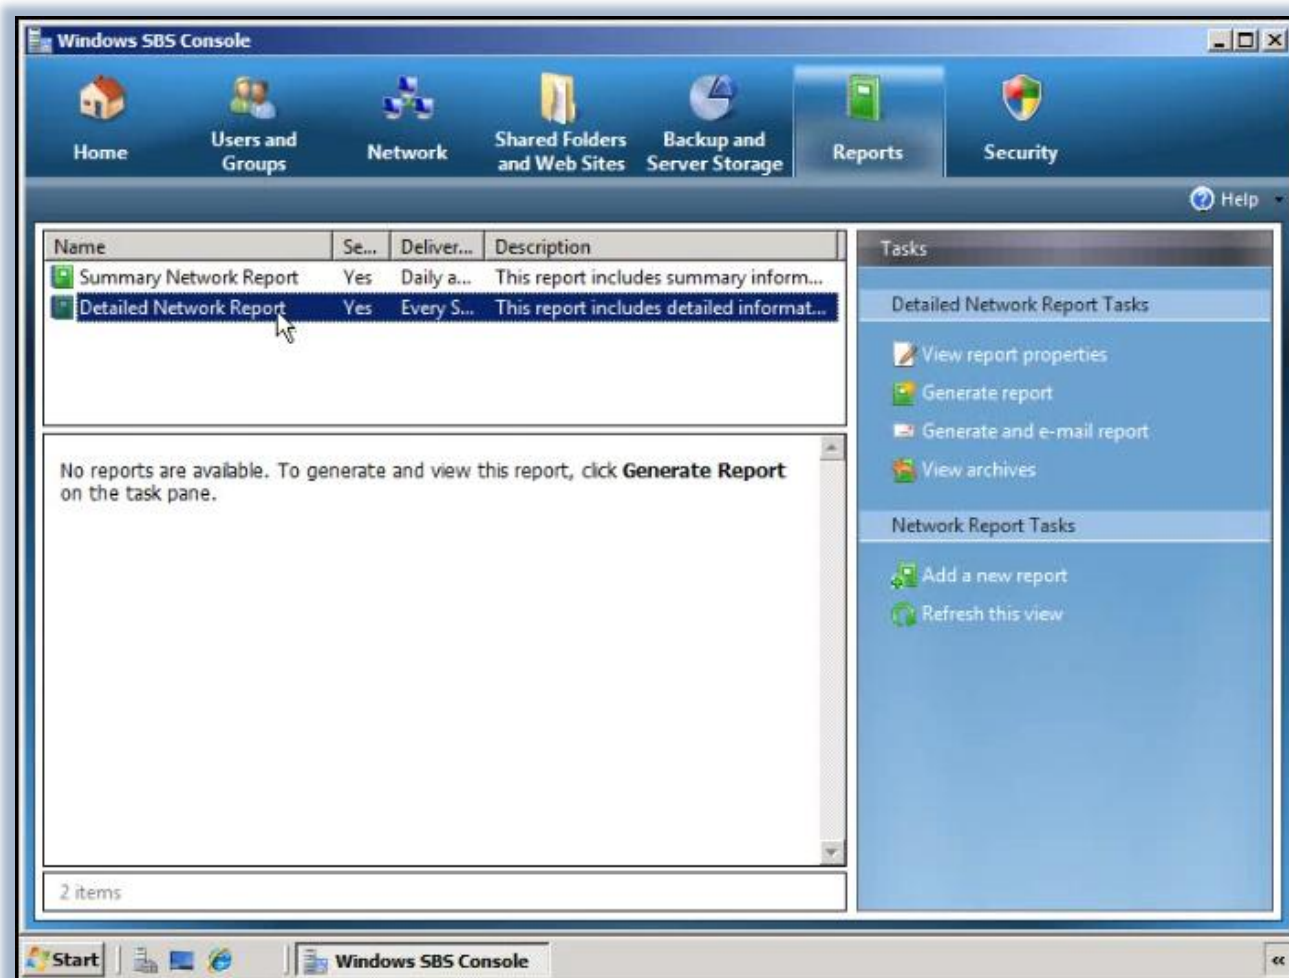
Windows SBS Console

Home
Users and Groups
Network
Shared Folders and Web Sites
Backup and Server Storage
Reports
Security

Help

| Name | Se... | Deliver... | Description |
|---|---|---|---|
| Summary Network Report | Yes | Daily a... | This report includes summary inform... |
| Detailed Network Report | Yes | Every S... | This report includes detailed informat... |

No reports are available. To generate and view this report, click **Generate Report** on the task pane.

2 items

Tasks

Detailed Network Report Tasks

View report properties
Generate report
Generate and e-mail report
View archives

Network Report Tasks

Add a new report
Refresh this view

Start
Windows SBS Console